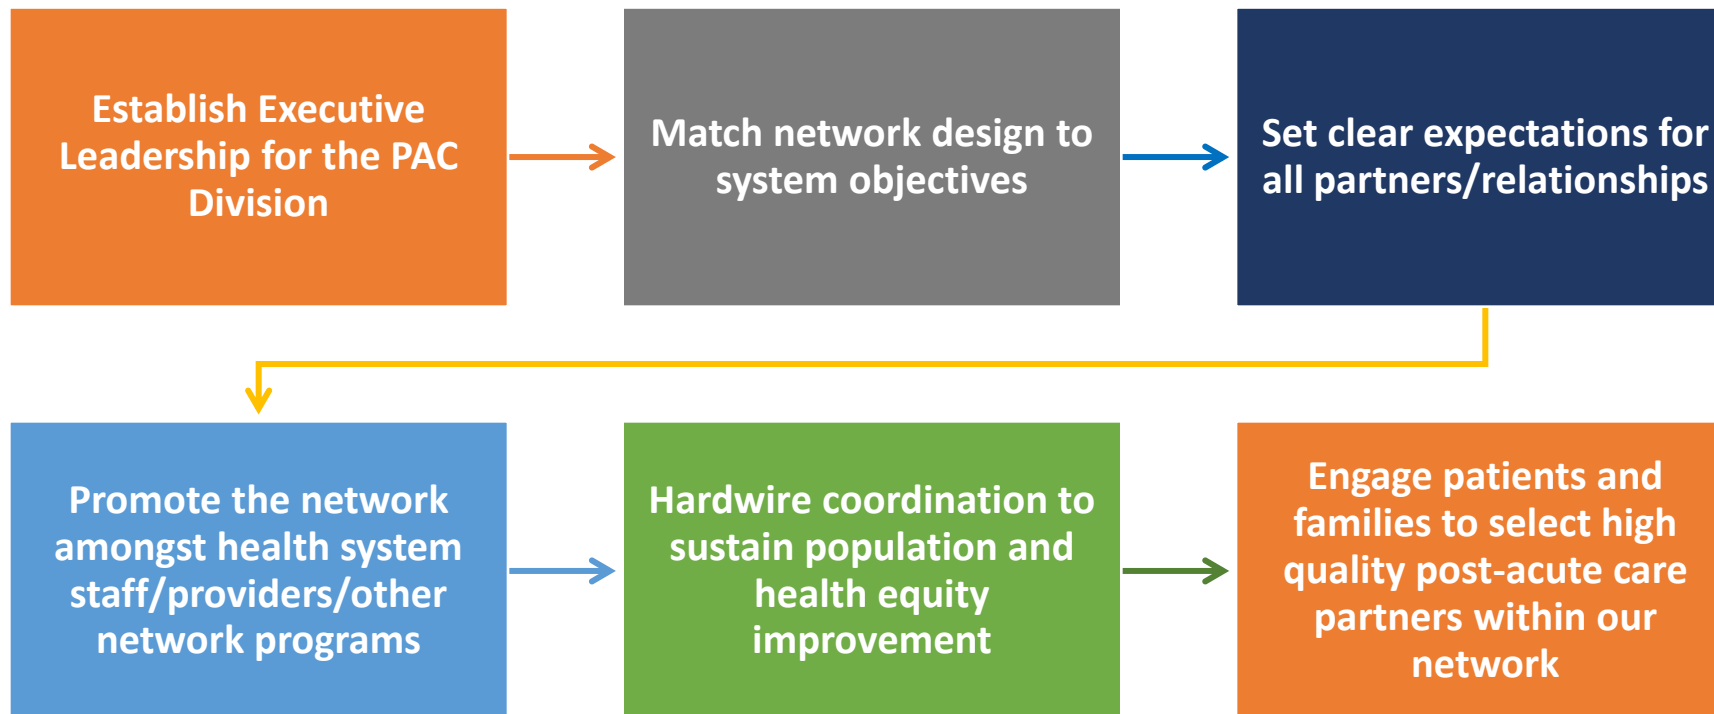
Establish Executive Leadership for the PAC Division

Match network design to system objectives

Set clear expectations for all partners/relationships

Promote the network amongst health system staff/providers/other network programs

Hardwire coordination to sustain population and health equity improvement

Engage patients and families to select high quality post-acute care partners within our network